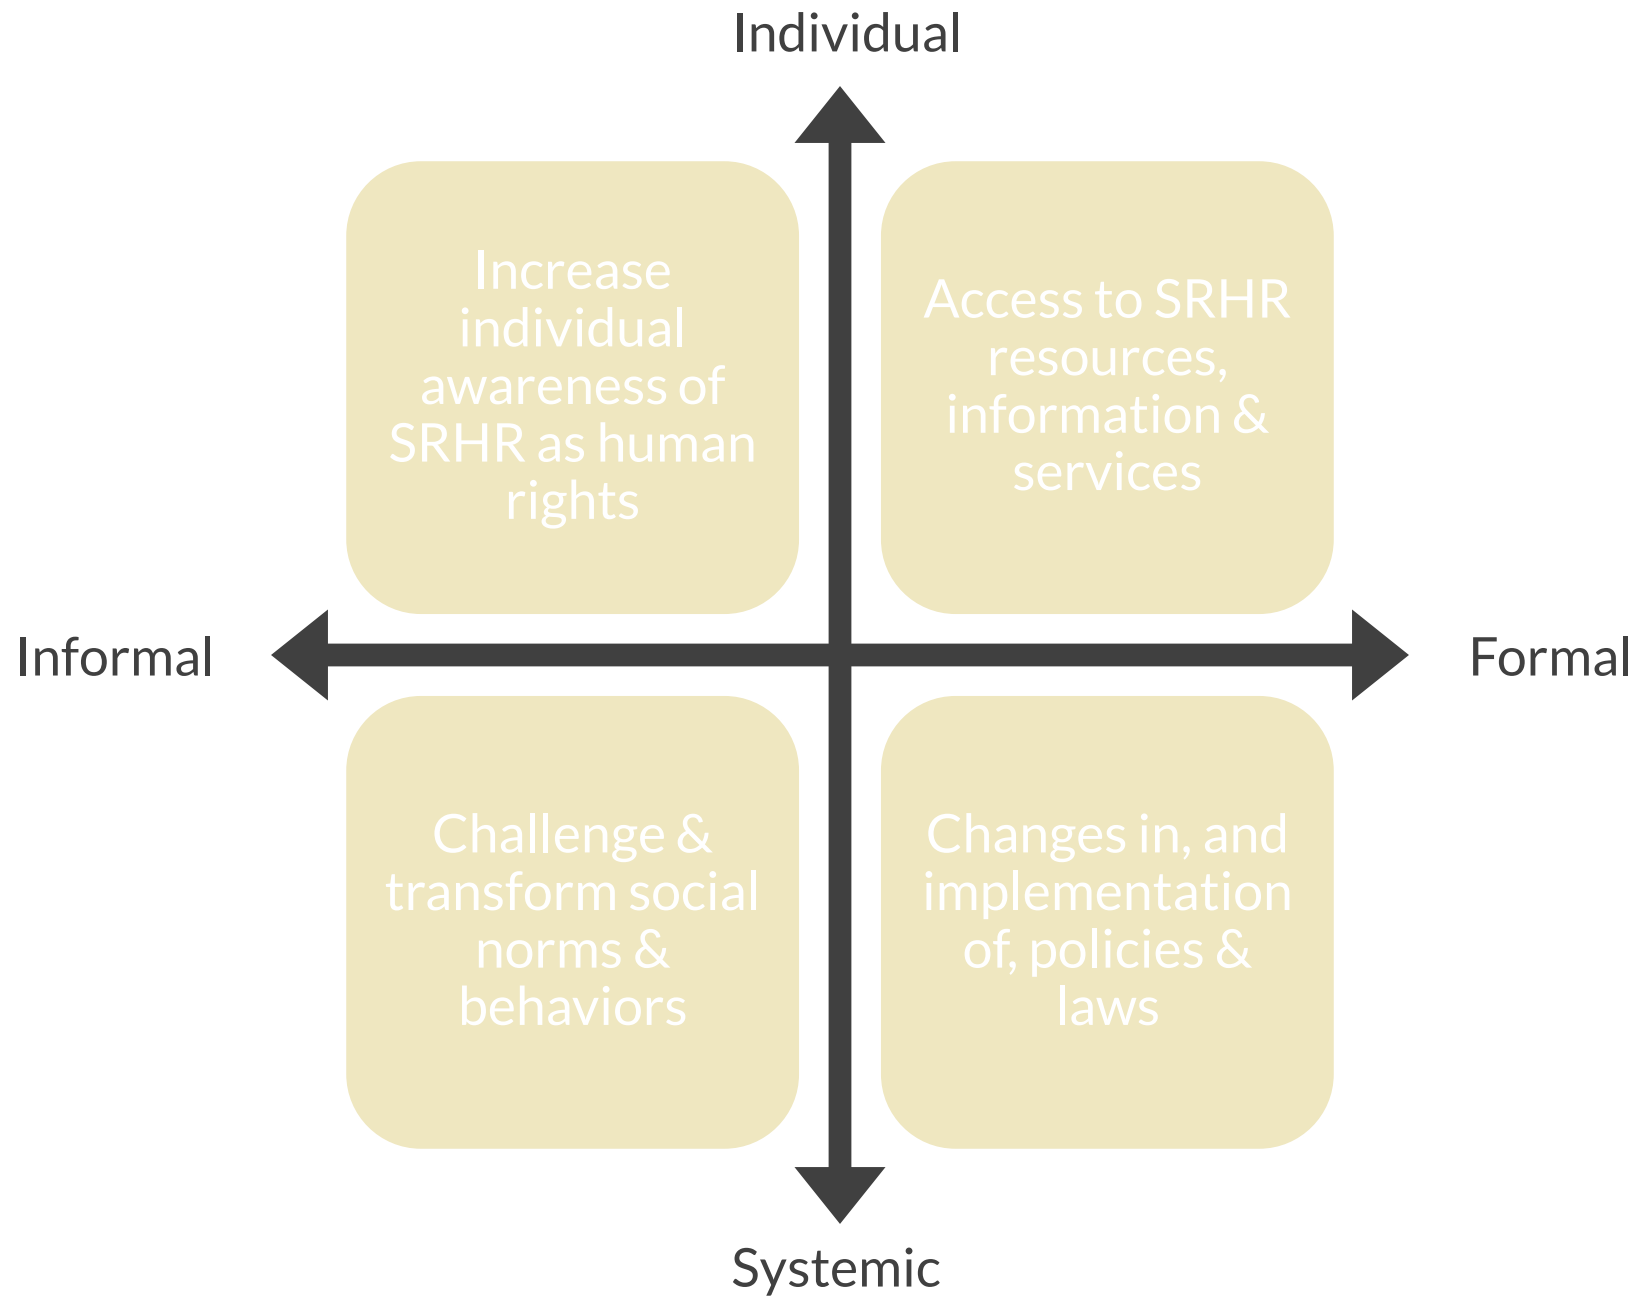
Individual

Increase individual awareness of SRHR as human rights

Access to SRHR resources, information & services

Informal

Formal

Challenge & transform social norms & behaviors

Changes in, and implementation of, policies & laws

Systemic